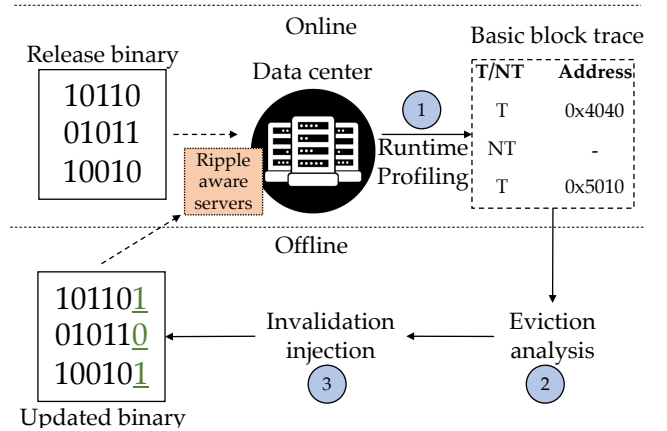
Online

Release binary

10110
01011
10010

Data center

Ripple aware servers

1

Runtime Profiling

Basic block trace

| T/NT | Address |
|---|---|
| T | 0x4040 |
| NT | - |
| T | 0x5010 |

Offline

101101
010110
100101

Updated binary

Invalidation injection

3

Eviction analysis

2